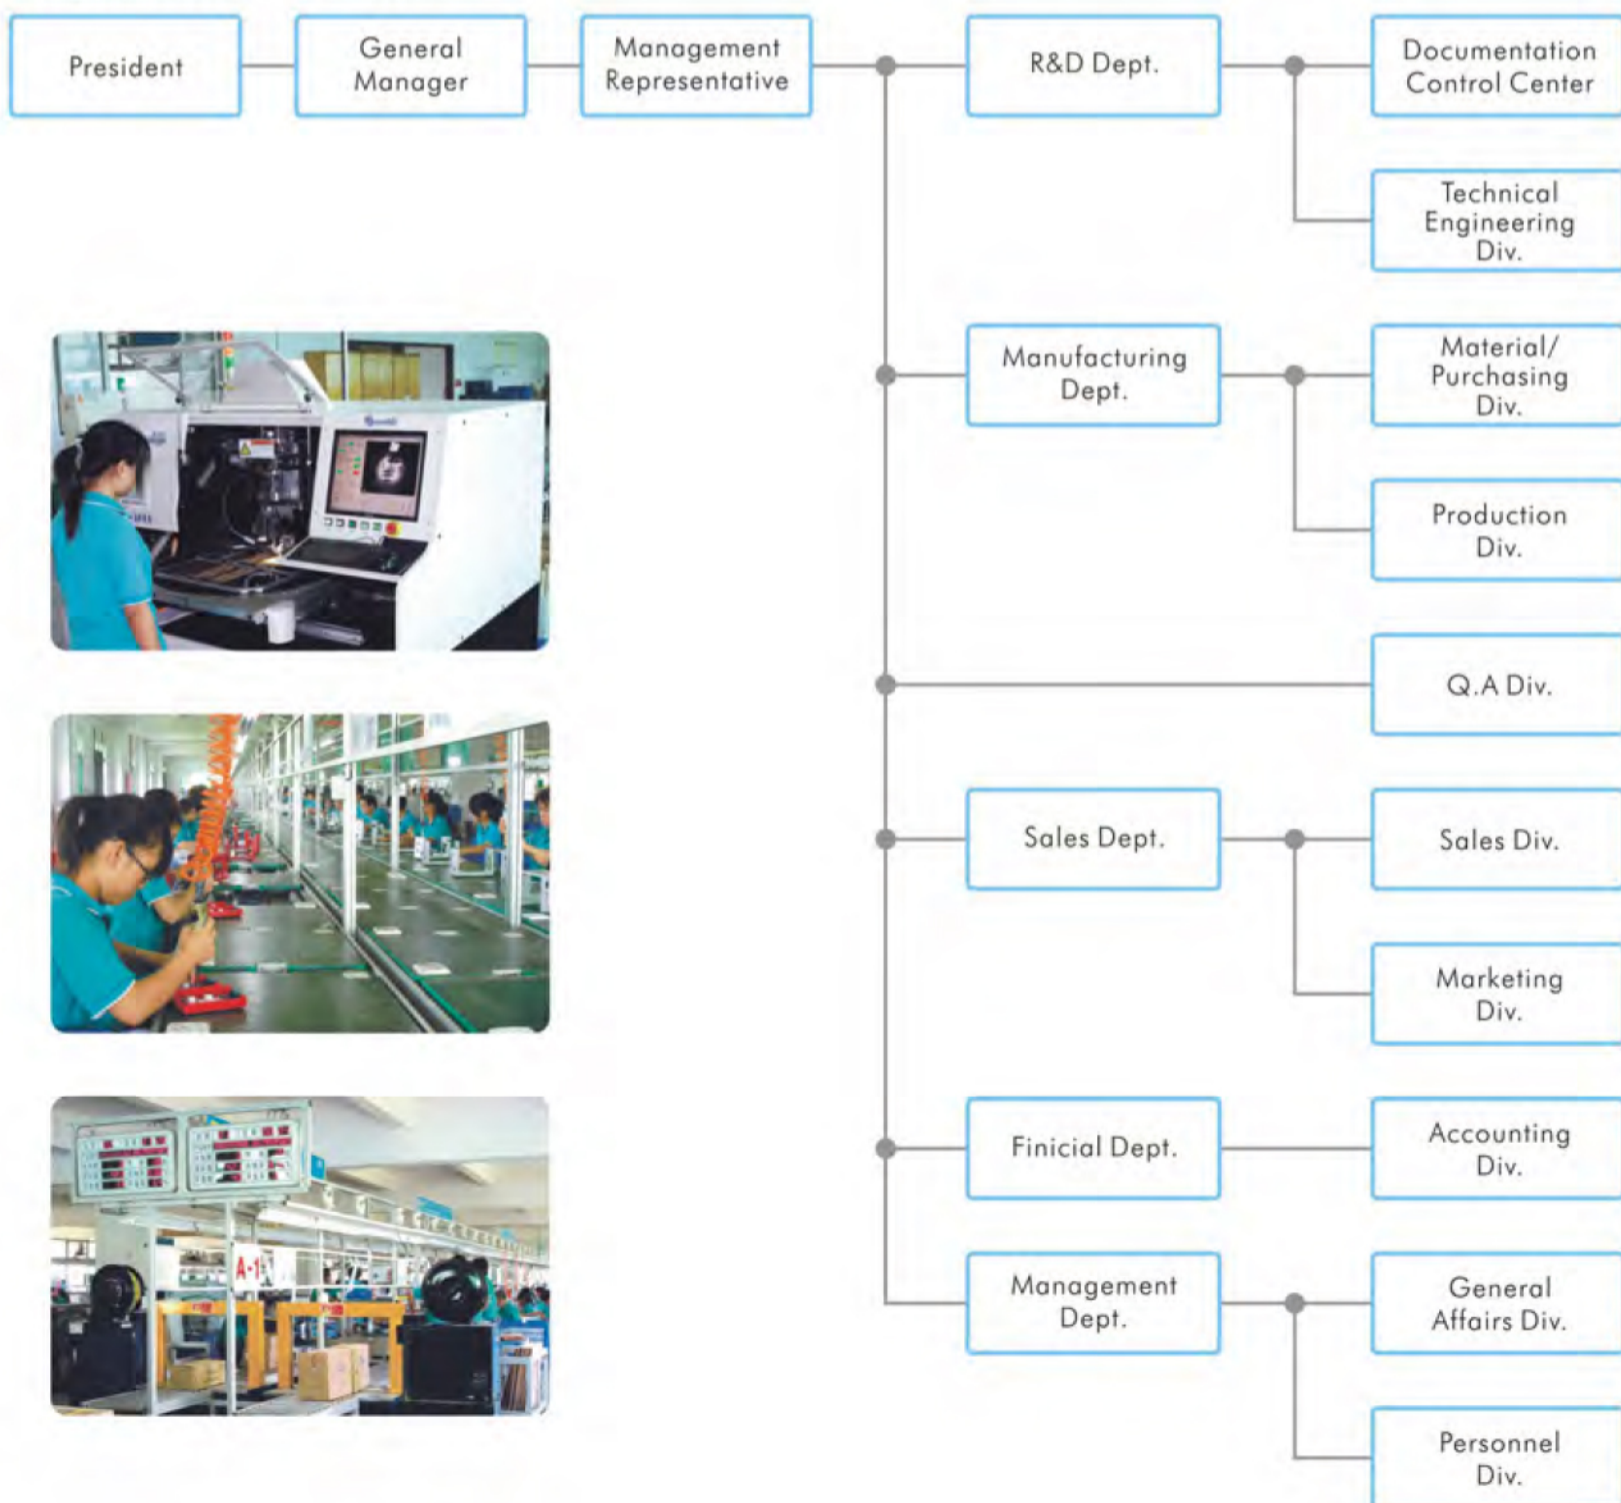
President

General Manager

Management Representative

R&D Dept.

Documentation Control Center

Technical Engineering Div.

Manufacturing Dept.

Material/ Purchasing Div.

Production Div.

Q.A Div.

Sales Dept.

Sales Div.

Marketing Div.

Finicial Dept.

Accounting Div.

Management Dept.

General Affairs Div.

Personnel Div.

A-1